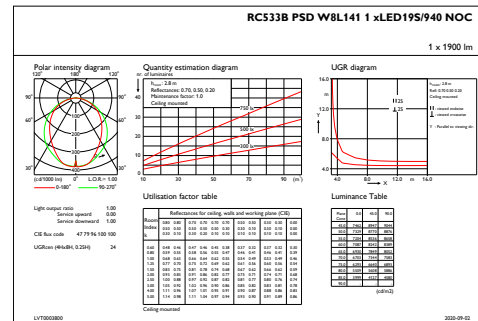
RC533B PSD W8L141 1 xLED19S/940 NOC

1 x 1900 lm

Polar intensity diagram

120° 180° 120°

90° 90°

60° 60°

30° 0° 30°

(cd/1000 lm) 0° L.O.R.= 1.00

0-180° 90-270°

Quantity estimation diagram

nr. of luminaires

h = 2.8 m
Reflectances: 0.70, 0.50, 0.20
Maintenance factor: 1.0
Ceiling mounted

750 lx

500 lx

300 lx

UGR diagram

16.0

12.0

8.0

4.0

X

Y

Utilisation factor table

Reflectances for ceiling, walls and working plane (CIE)

Room index k

Light output ratio 1.00
Service upward 0.00
Service downward 1.00

CIE flux code 47 79 96 100 100

UGRcorr (4Hx8H, 0.25H) 24

Luminance Table

Ceiling mounted

LVT0003800

2020-09-02